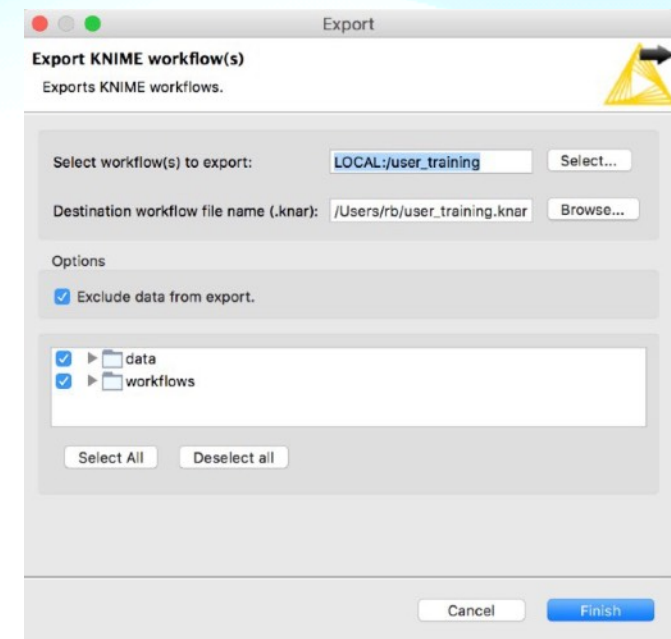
Export

Export KNIME workflow(s)

Exports KNIME workflows.

Select workflow(s) to export: LOCAL:/user_training Select...

Destination workflow file name (.knar): /Users/rb/user_training.knar Browse...

Options

Exclude data from export.

data
workflows

Select All Deselect all

Cancel Finish